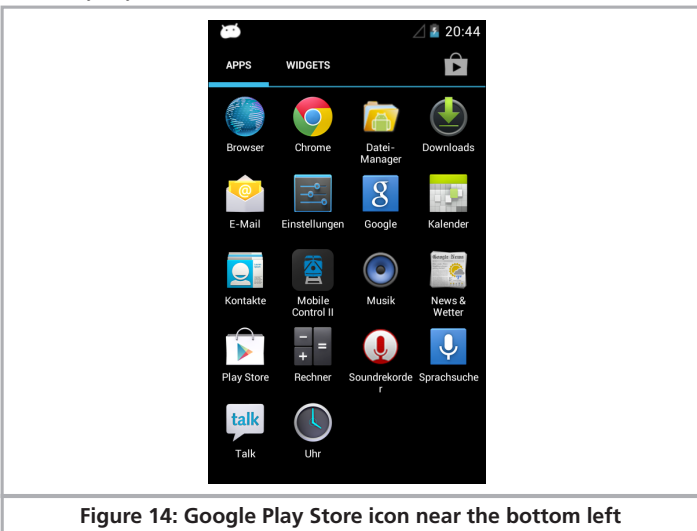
20:44

APPS WIDGETS

Browser
Chrome
Datei-Manager
Downloads

E-Mail
Einstellungen
Google
Kalender

Kontakte
Mobile Control II
Musik
News & Wetter

Play Store
Rechner
Soundrekorder
Sprachsuche

talk
Talk
Uhr

Figure 14: Google Play Store icon near the bottom left